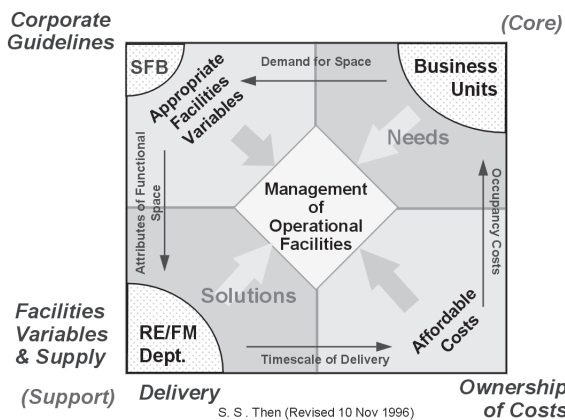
Corporate Guidelines

(Core)

SFB

Appropriate Facilities Variables

Demand for Space

Business Units

Needs

Attributes of Functional Space

Management of Operational Facilities

Occupancy Costs

Solutions

Facilities Variables & Supply

RE/FM Dept.

Timescale of Delivery

Affordable Costs

(Support)

Delivery

S. S. Then (Revised 10 Nov 1996)

Ownership of Costs